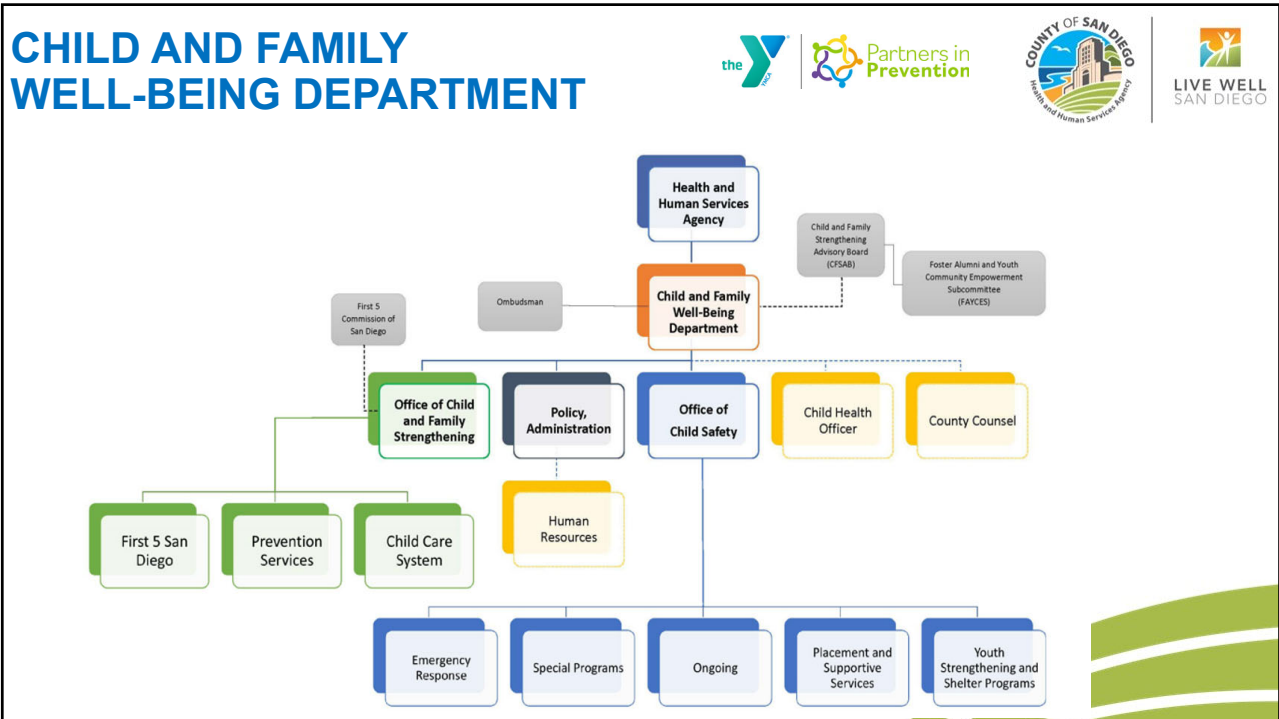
CHILD AND FAMILY WELL-BEING DEPARTMENT

the Y YMCA

Partners in Prevention

COUNTY OF SAN DIEGO Health and Human Services Agency

LIVE WELL SAN DIEGO

Health and Human Services Agency

Child and Family Strengthening Advisory Board (CFSAB)

Foster Alumni and Youth Community Empowerment Subcommittee (FAYCES)

Ombudsman

Child and Family Well-Being Department

First 5 Commission of San Diego

Office of Child and Family Strengthening

Policy, Administration

Office of Child Safety

Child Health Officer

County Counsel

Human Resources

First 5 San Diego

Prevention Services

Child Care System

Emergency Response

Special Programs

Ongoing

Placement and Supportive Services

Youth Strengthening and Shelter Programs